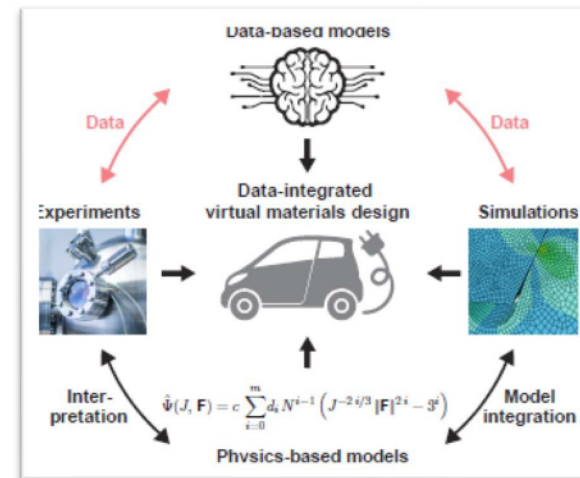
Data-based models

Data

Data

Data-integrated virtual materials design

Experiments

Simulations

Inter-pretation

$\hat{\Psi}(J, \mathbf{F}) = c \sum_{i=0}^{m} d_i N^{i-1} \left( J^{-2i/3} |\mathbf{F}|^{2i} - 3^i \right)$

Model integration

Physics-based models